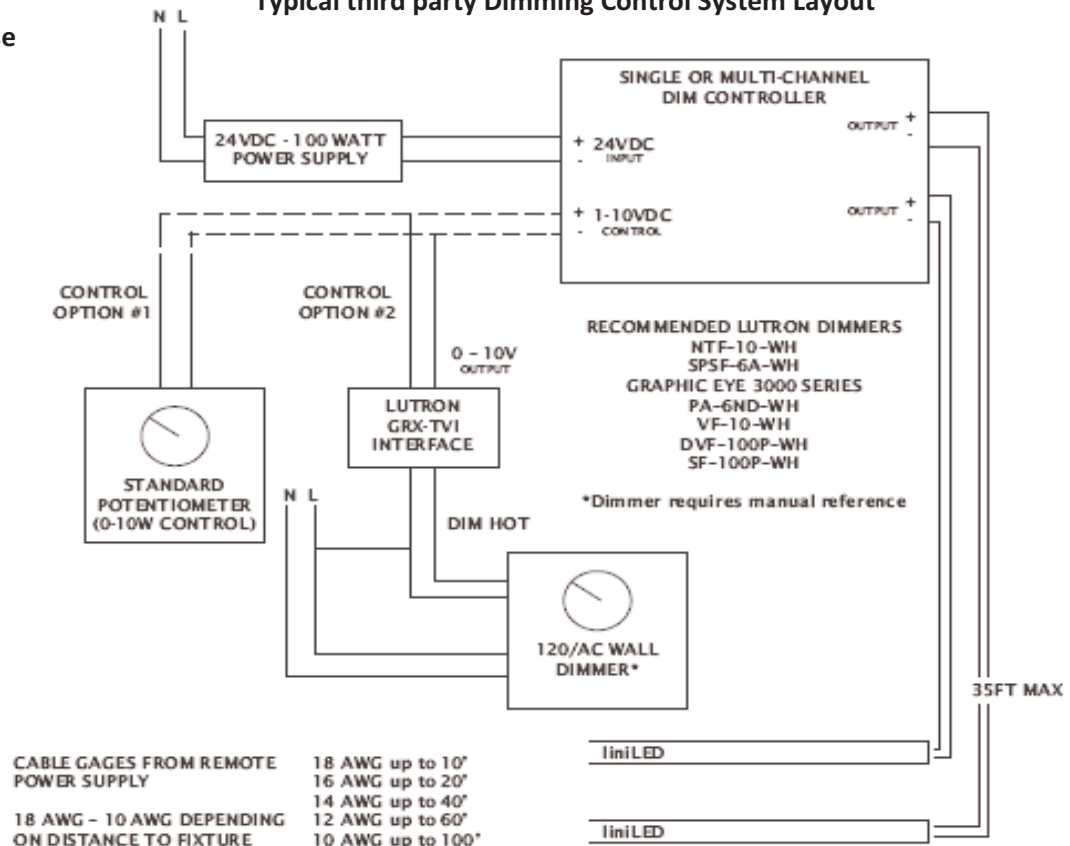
Typical third party Dimming Control System Layout

e

N L

24VDC - 100 WATT POWER SUPPLY

SINGLE OR MULTI-CHANNEL DIM CONTROLLER

+ 24VDC
- INPUT

+ 1-10VDC
- CONTROL

OUTPUT +
-

OUTPUT +
-

CONTROL OPTION #1

CONTROL OPTION #2

0 - 10V OUTPUT

RECOMMENDED LUTRON DIMMERS
NTF-10-WH
SPSF-6A-WH
GRAPHIC EYE 3000 SERIES
PA-6ND-WH
VF-10-WH
DVF-100P-WH
SF-100P-WH

*Dimmer requires manual reference

LUTRON GRX-TVI INTERFACE

STANDARD POTENTIOMETER (0-10W CONTROL)

N L

DIM HOT

120/AC WALL DIMMER*

35FT MAX

liniLED

liniLED

CABLE GAGES FROM REMOTE POWER SUPPLY

18 AWG - 10 AWG DEPENDING ON DISTANCE TO FIXTURE

18 AWG up to 10'
16 AWG up to 20'
14 AWG up to 40'
12 AWG up to 60'
10 AWG up to 100'